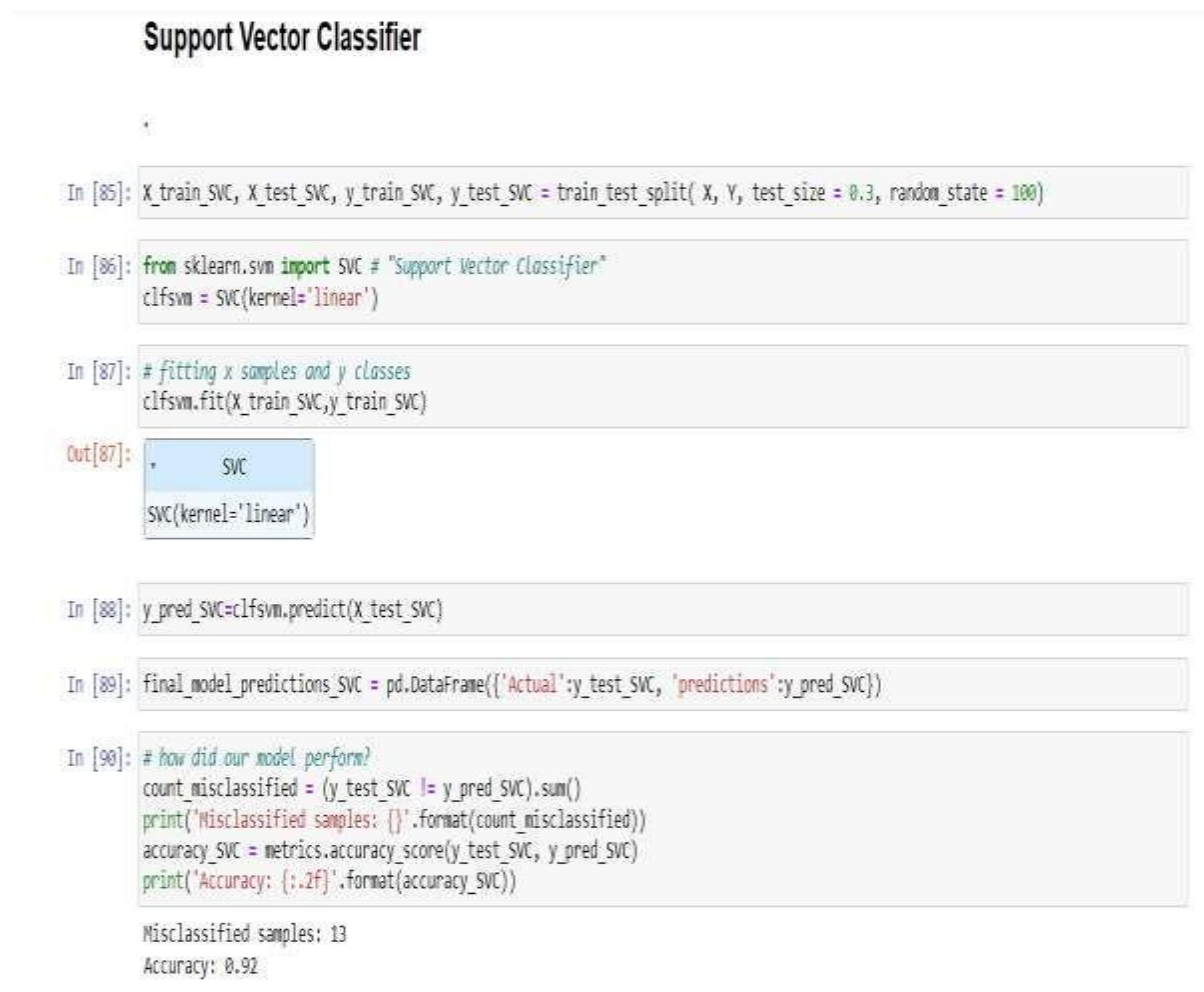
Support Vector Classifier

.

In [85]: X_train_SVC, X_test_SVC, y_train_SVC, y_test_SVC = train_test_split( X, Y, test_size = 0.3, random_state = 100)

In [86]: from sklearn.svm import SVC # "Support Vector Classifier"
clfsvm = SVC(kernel='linear')

In [87]: # fitting x samples and y classes
clfsvm.fit(X_train_SVC,y_train_SVC)

Out[87]: SVC
SVC(kernel='linear')

In [88]: y_pred_SVC=clfsvm.predict(X_test_SVC)

In [89]: final_model_predictions_SVC = pd.DataFrame({'Actual':y_test_SVC, 'predictions':y_pred_SVC})

In [90]: # how did our model perform?
count_misclassified = (y_test_SVC != y_pred_SVC).sum()
print('Misclassified samples: {}'.format(count_misclassified))
accuracy_SVC = metrics.accuracy_score(y_test_SVC, y_pred_SVC)
print('Accuracy: {:.2f}'.format(accuracy_SVC))

Misclassified samples: 13
Accuracy: 0.92